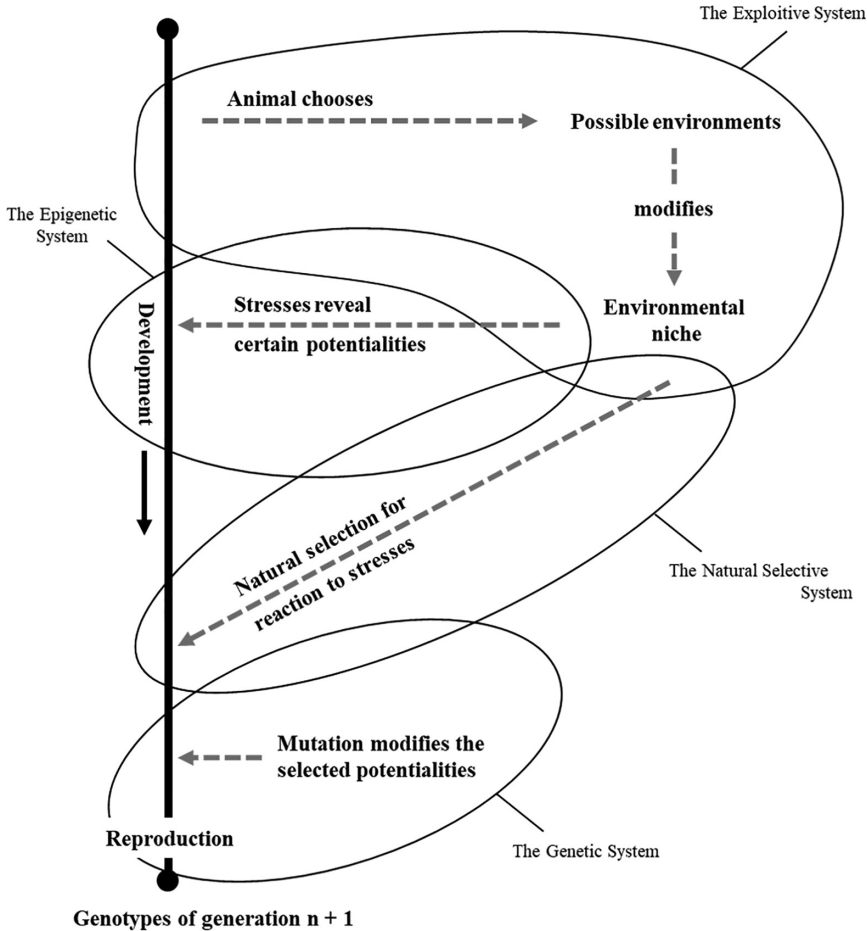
The Exploitive System

Animal chooses

Possible environments

modifies

The Epigenetic System

Development

Stresses reveal certain potentialities

Environmental niche

Natural selection for reaction to stresses

The Natural Selective System

Mutation modifies the selected potentialities

Reproduction

The Genetic System

Genotypes of generation n + 1